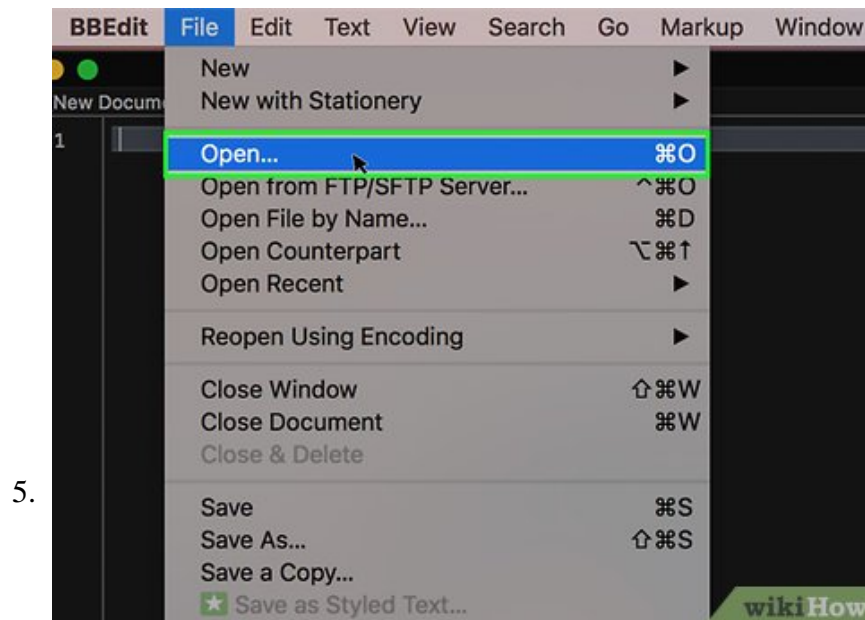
BBEdit File Edit Text View Search Go Markup Window

New Docum

1

New
New with Stationery
Open... ⌘O
Open from FTP/SFTP Server... ^⌘O
Open File by Name... ⌘D
Open Counterpart ⌥⌘↑
Open Recent

Reopen Using Encoding

Close Window ⇧⌘W
Close Document ⌘W
Close & Delete

5.

Save ⌘S
Save As... ⇧⌘S
Save a Copy...
Save as Styled Text...

wikiHow